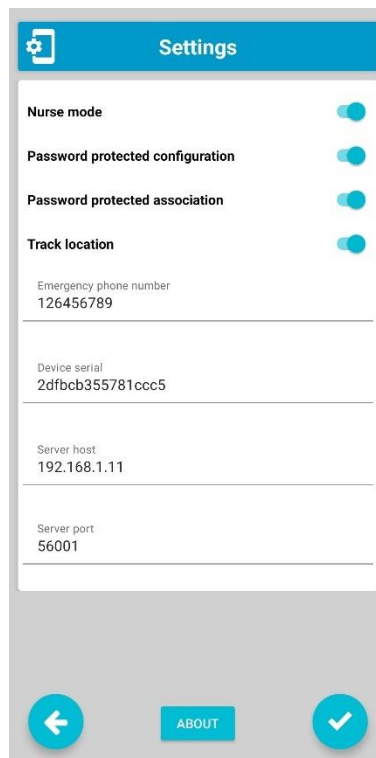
Settings

Nurse mode

Password protected configuration

Password protected association

Track location

Emergency phone number
126456789

Device serial
2dfbcb355781ccc5

Server host
192.168.1.11

Server port
56001

ABOUT